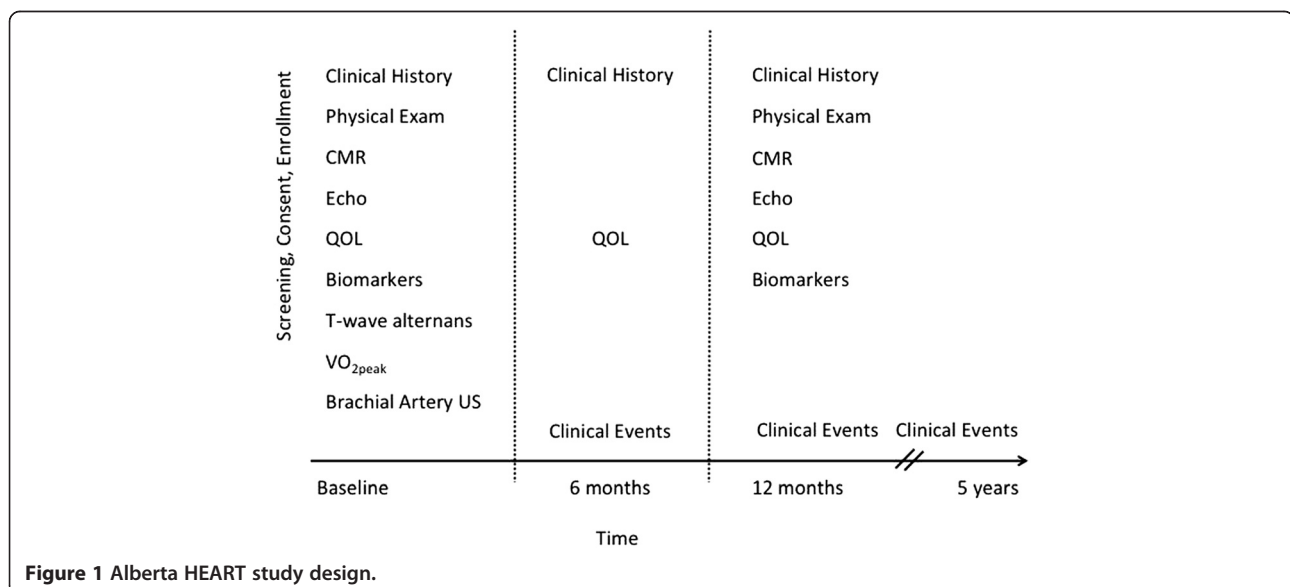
Screening, Consent, Enrollment

Clinical History
Physical Exam
CMR
Echo
QOL
Biomarkers
T-wave alternans
$VO_{2peak}$
Brachial Artery US

Clinical History

QOL

Clinical Events

Clinical History
Physical Exam
CMR
Echo
QOL
Biomarkers

Clinical Events

Clinical Events

Baseline

6 months

12 months

5 years

Time

Figure 1 Alberta HEART study design.